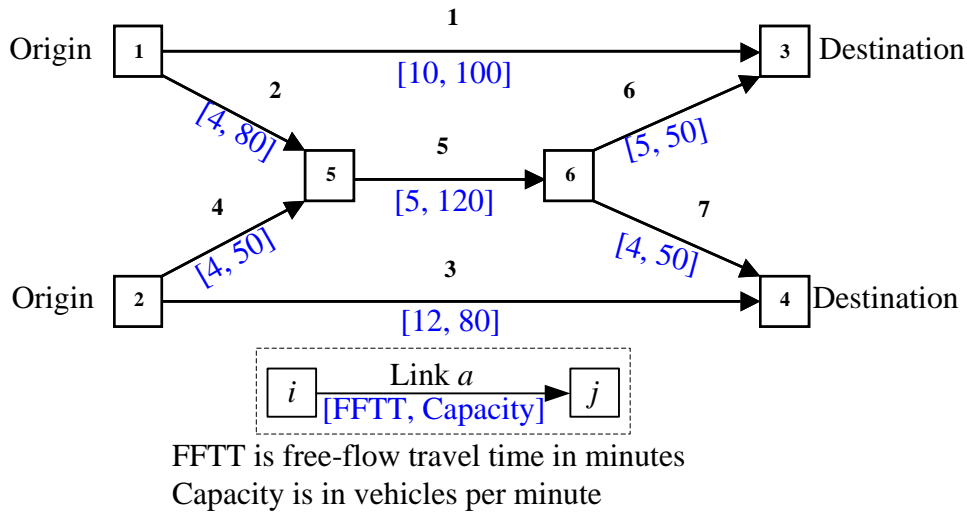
Origin 1
1
[10, 100]
3 Destination
2
[4, 80]
5
5
[5, 120]
6
6
[5, 50]
4
[4, 50]
7
[4, 50]
Origin 2
3
[12, 80]
4 Destination

$i$ Link $a$ [FFTT, Capacity] $j$

FFTT is free-flow travel time in minutes
Capacity is in vehicles per minute